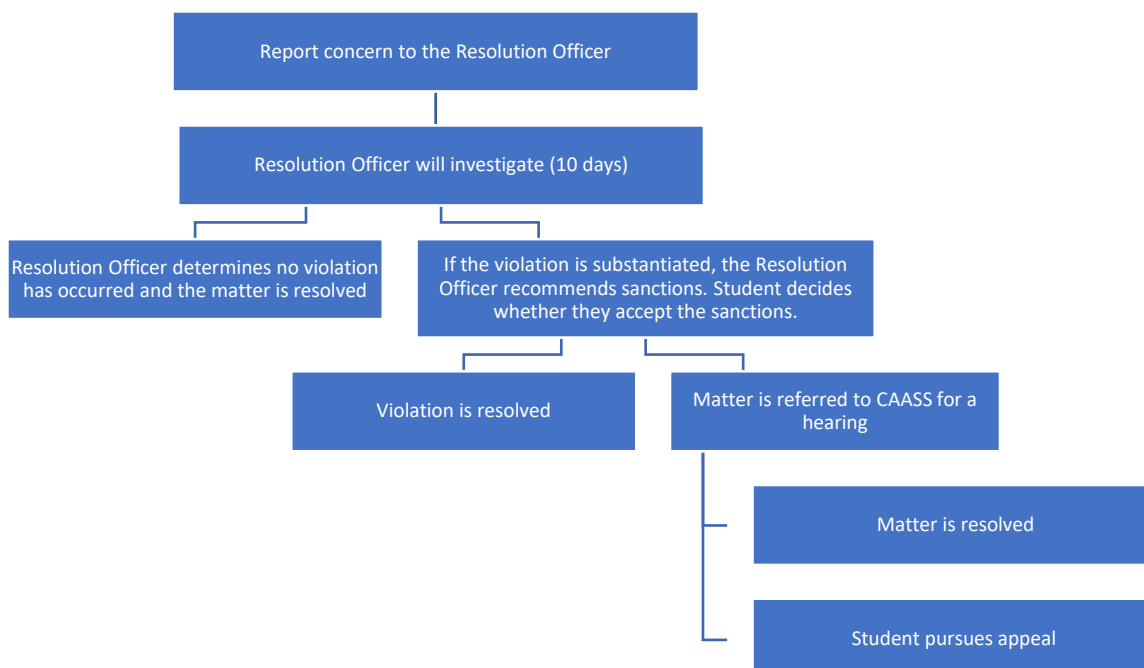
Report concern to the Resolution Officer

Resolution Officer will investigate (10 days)

Resolution Officer determines no violation has occurred and the matter is resolved

If the violation is substantiated, the Resolution Officer recommends sanctions. Student decides whether they accept the sanctions.

Violation is resolved

Matter is referred to CAASS for a hearing

Matter is resolved

Student pursues appeal